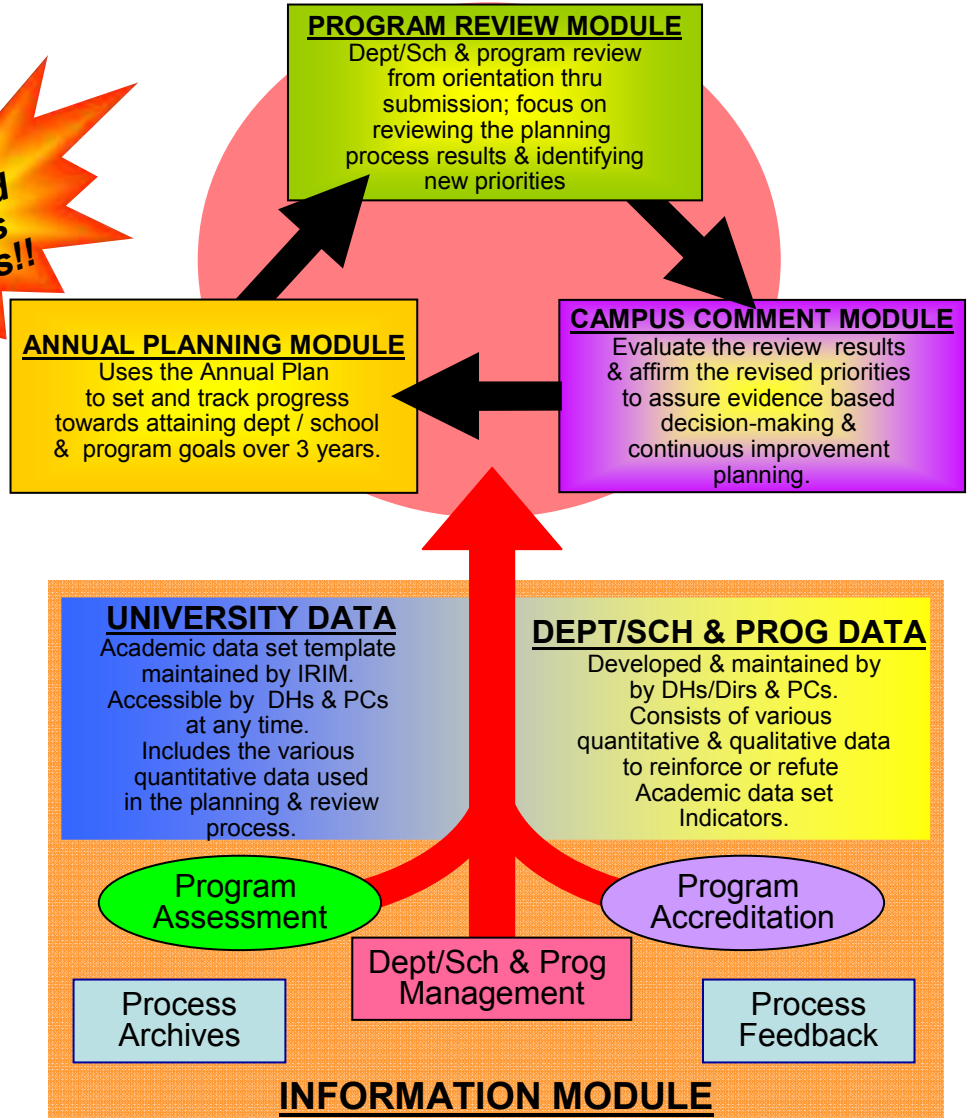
d
s
s!!

PROGRAM REVIEW MODULE
Dept/Sch & program review from orientation thru submission; focus on reviewing the planning process results & identifying new priorities

CAMPUS COMMENT MODULE
Evaluate the review results & affirm the revised priorities to assure evidence based decision-making & continuous improvement planning.

ANNUAL PLANNING MODULE
Uses the Annual Plan to set and track progress towards attaining dept / school & program goals over 3 years.

UNIVERSITY DATA
Academic data set template maintained by IRIM. Accessible by DHs & PCs at any time. Includes the various quantitative data used in the planning & review process.

DEPT/SCH & PROG DATA
Developed & maintained by by DHs/Dirs & PCs. Consists of various quantitative & qualitative data to reinforce or refute Academic data set Indicators.

Program Assessment

Program Accreditation

Dept/Sch & Prog Management

Process Archives

Process Feedback

INFORMATION MODULE